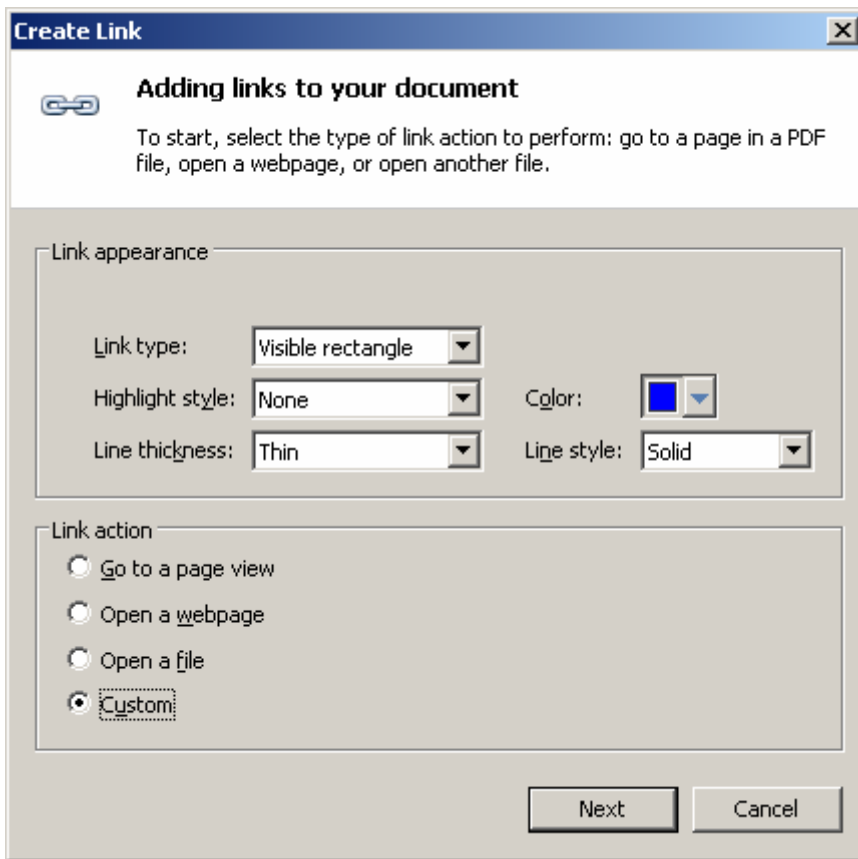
Create Link

Adding links to your document

To start, select the type of link action to perform: go to a page in a PDF file, open a webpage, or open another file.

Link appearance

Link type: Visible rectangle

Highlight style: None

Color:

Line thickness: Thin

Line style: Solid

Link action

Go to a page view

Open a webpage

Open a file

Custom

Next

Cancel